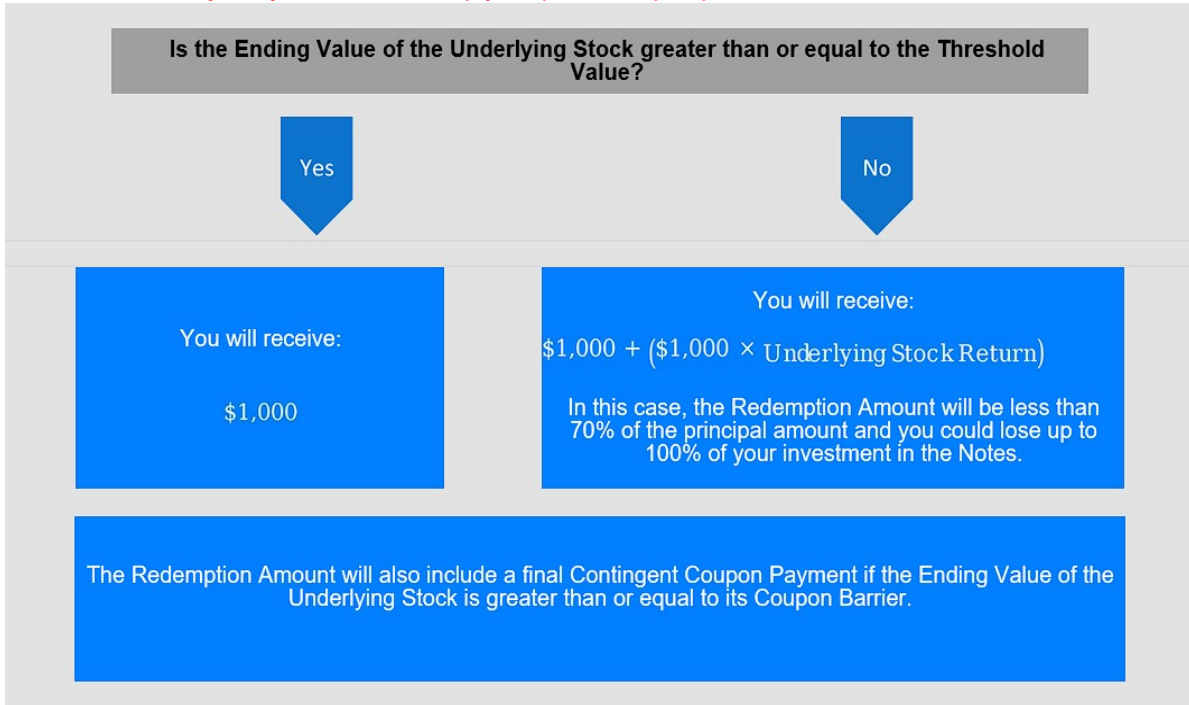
Is the Ending Value of the Underlying Stock greater than or equal to the Threshold Value?

Yes

No

You will receive:

$\$1,000$

You will receive:

$\$1,000 + (\$1,000 \times \text{Underlying Stock Return})$

In this case, the Redemption Amount will be less than 70% of the principal amount and you could lose up to 100% of your investment in the Notes.

The Redemption Amount will also include a final Contingent Coupon Payment if the Ending Value of the Underlying Stock is greater than or equal to its Coupon Barrier.